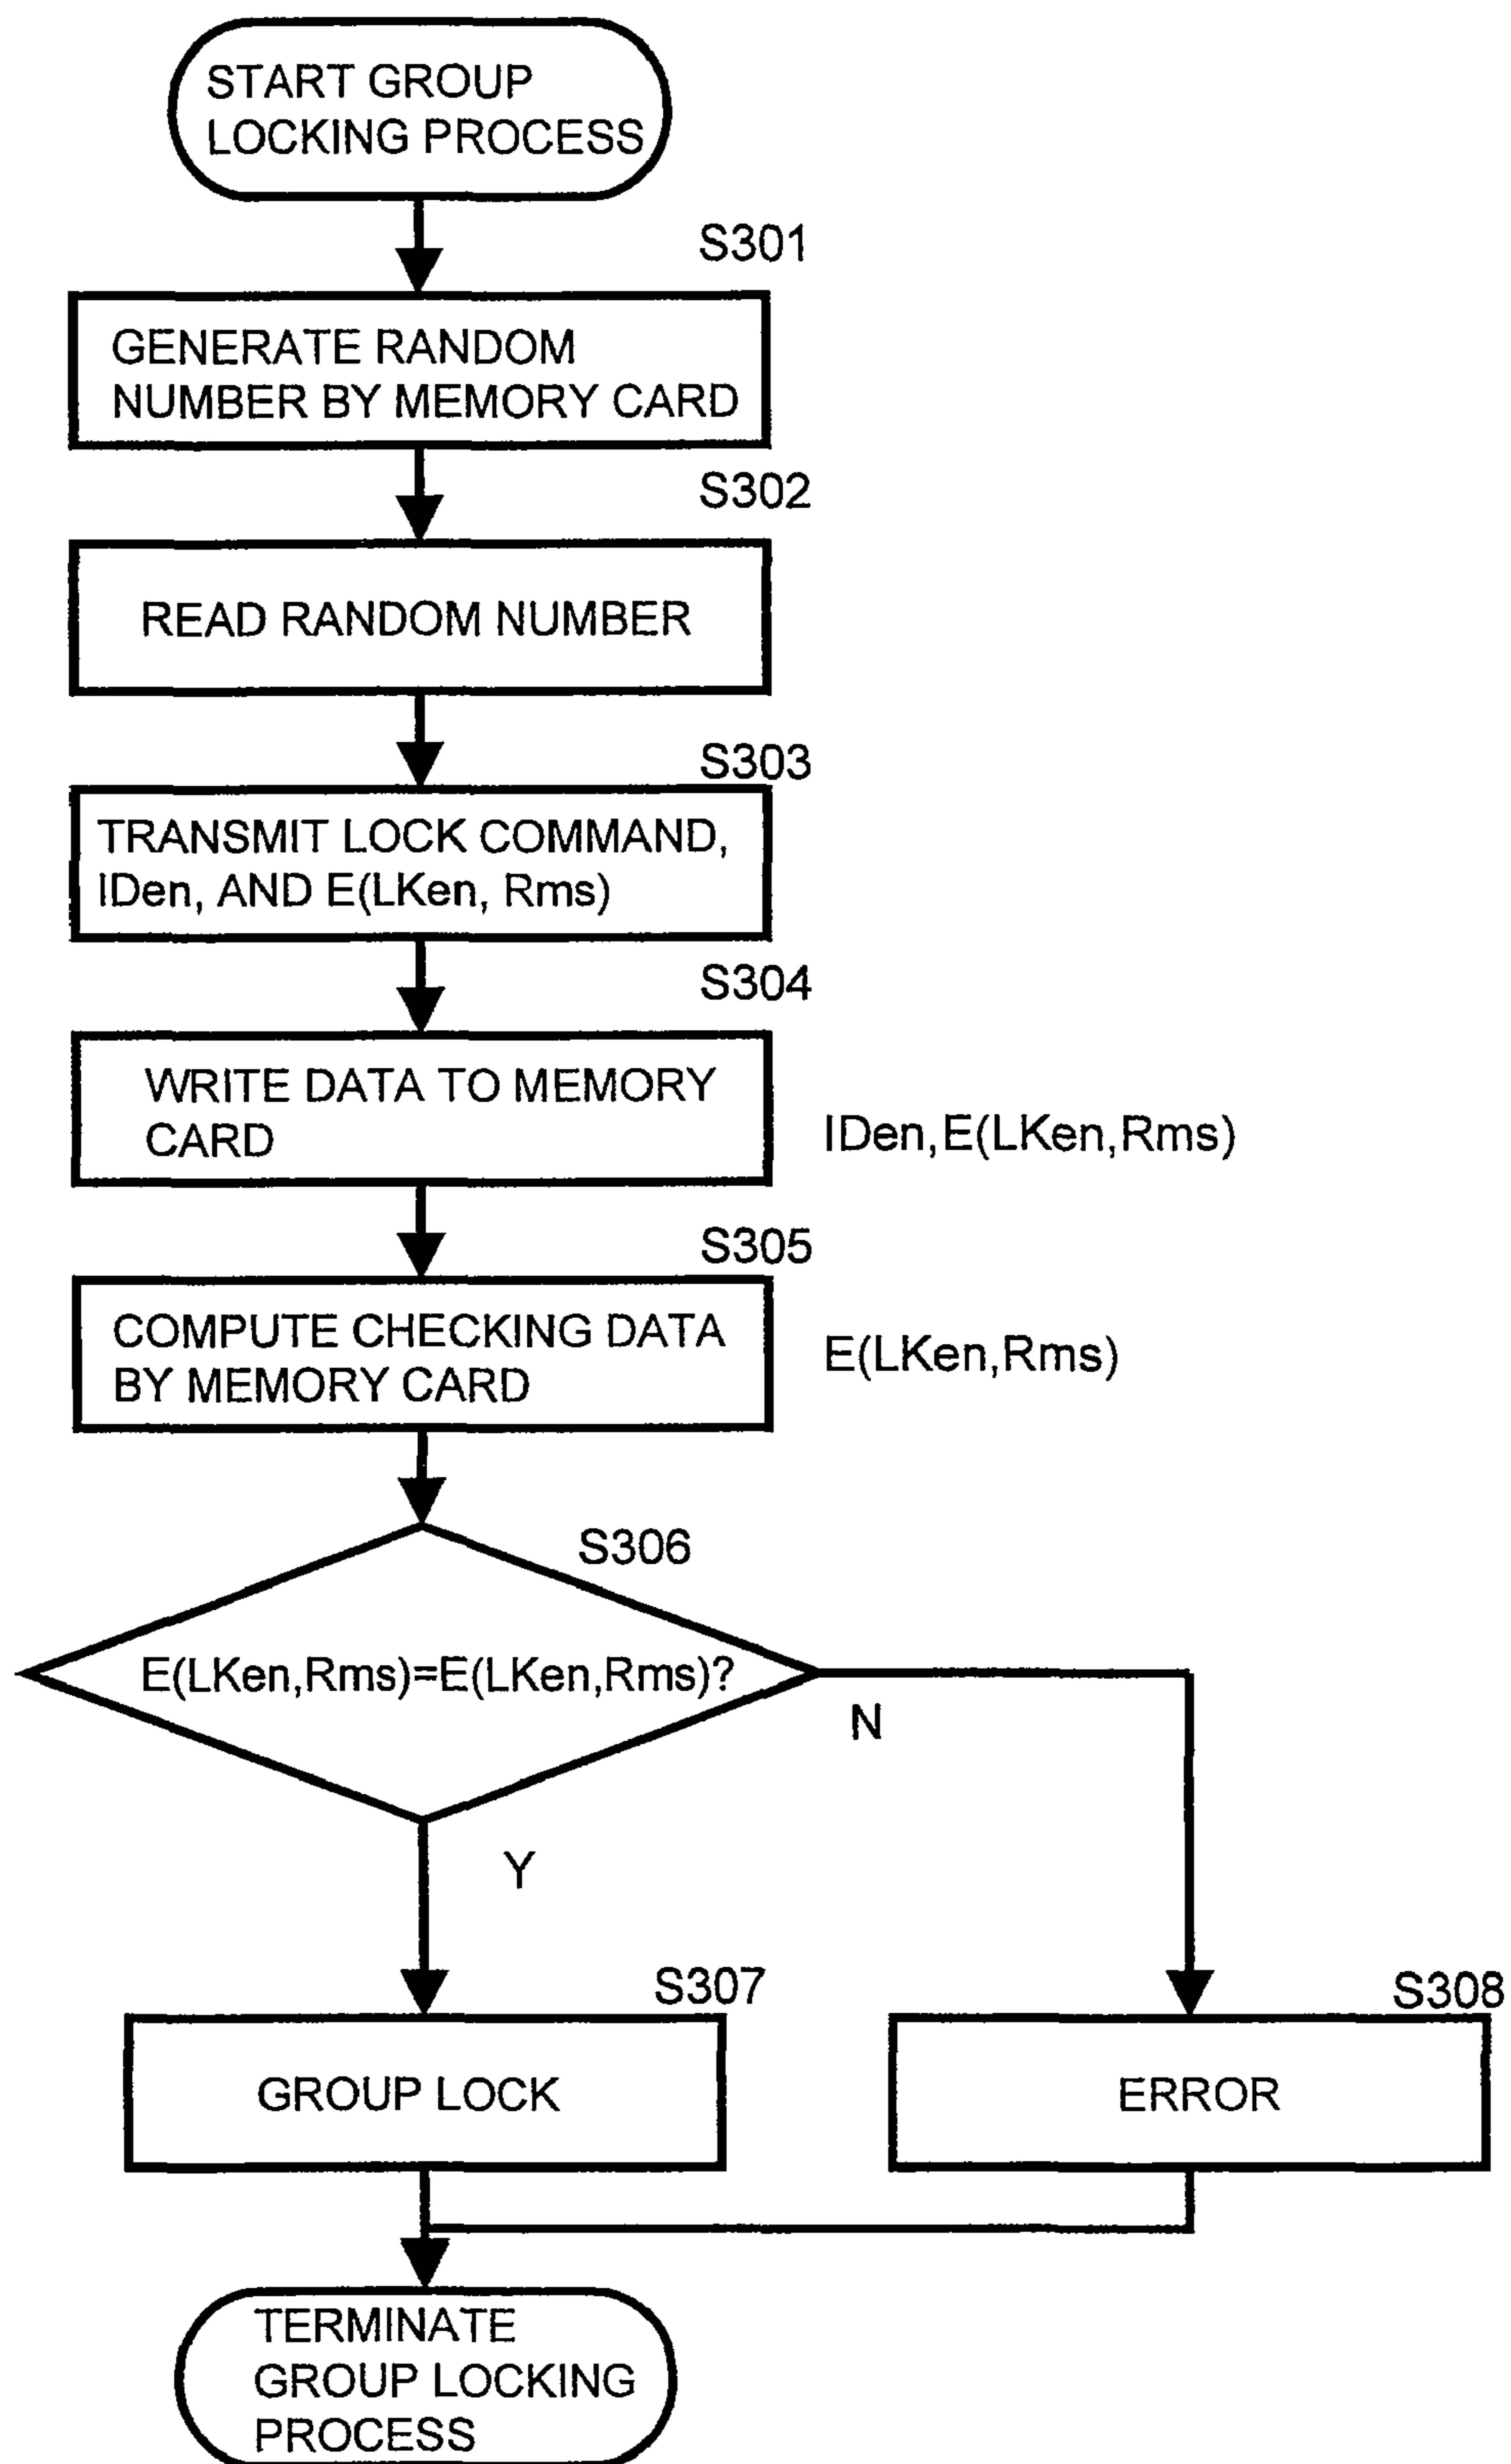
START GROUP LOCKING PROCESS

S301

GENERATE RANDOM NUMBER BY MEMORY CARD

S302

READ RANDOM NUMBER

S303

TRANSMIT LOCK COMMAND, IDen, AND E(LKen, Rms)

S304

WRITE DATA TO MEMORY CARD

IDen,E(LKen,Rms)

S305

COMPUTE CHECKING DATA BY MEMORY CARD

E(LKen,Rms)

S306

E(LKen,Rms)=E(LKen,Rms)?

N

Y

S307

GROUP LOCK

S308

ERROR

TERMINATE GROUP LOCKING PROCESS